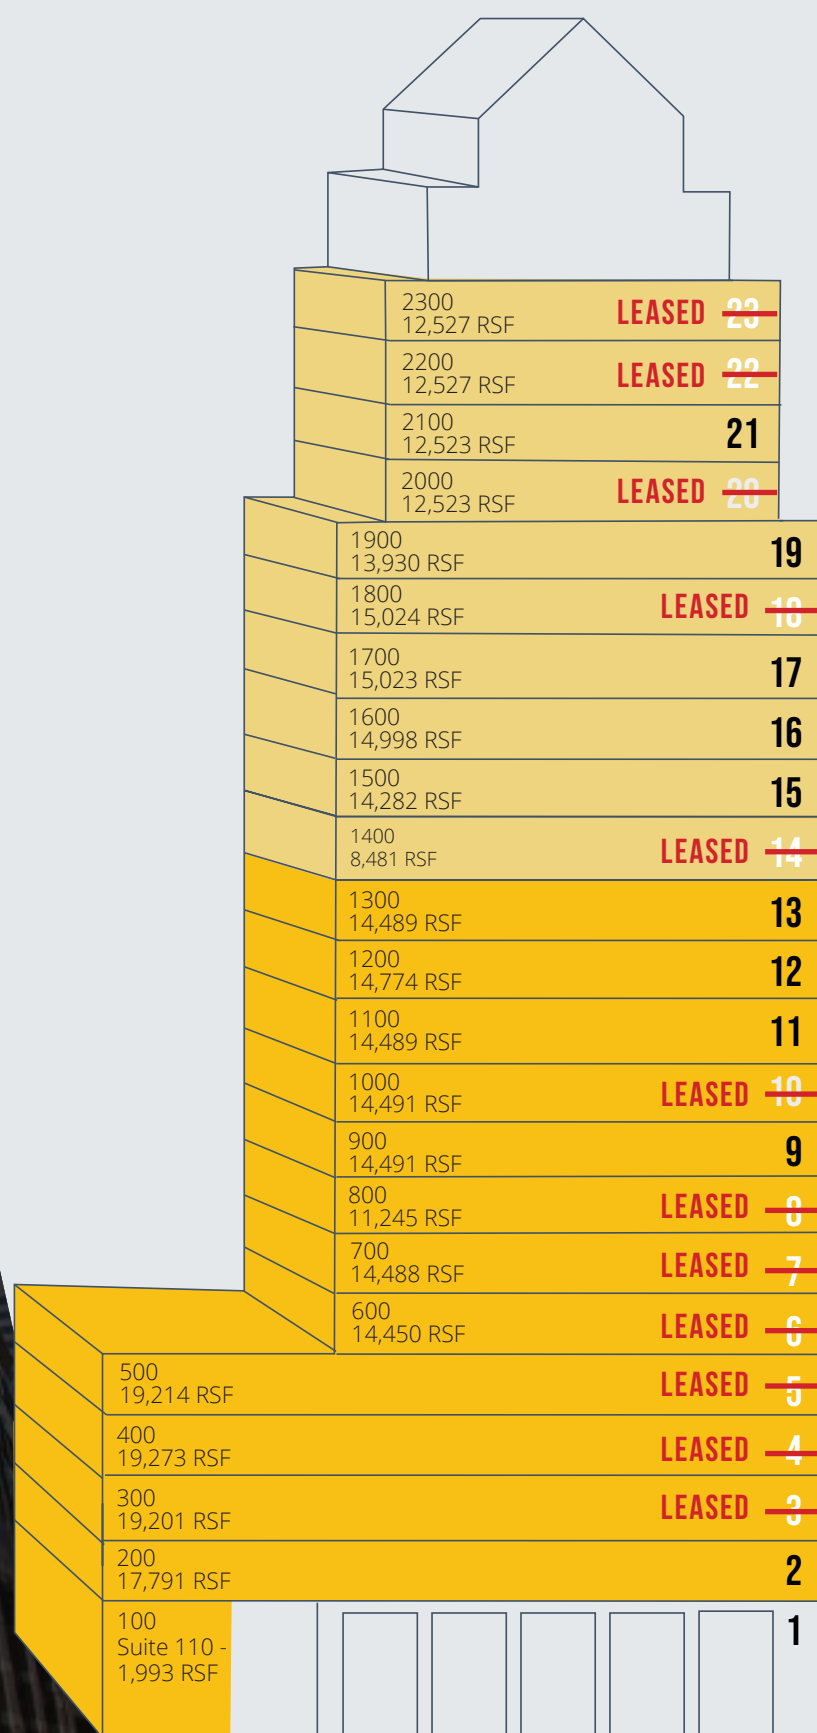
2300
12,527 RSF
LEASED 23

2200
12,527 RSF
LEASED 22

2100
12,523 RSF
21

2000
12,523 RSF
LEASED 20

1900
13,930 RSF
19

1800
15,024 RSF
LEASED 18

1700
15,023 RSF
17

1600
14,998 RSF
16

1500
14,282 RSF
15

1400
8,481 RSF
LEASED 14

1300
14,489 RSF
13

1200
14,774 RSF
12

1100
14,489 RSF
11

1000
14,491 RSF
LEASED 10

900
14,491 RSF
9

800
11,245 RSF
LEASED 8

700
14,488 RSF
LEASED 7

600
14,450 RSF
LEASED 6

500
19,214 RSF
LEASED 5

400
19,273 RSF
LEASED 4

300
19,201 RSF
LEASED 3

200
17,791 RSF
2

100
Suite 110 - 1,993 RSF
1